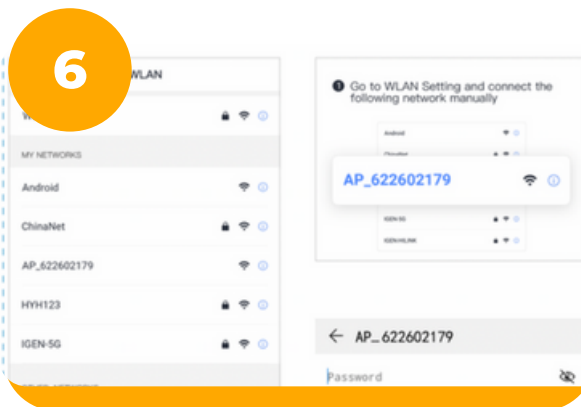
6

WLAN

W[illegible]

MY NETWORKS

Android

ChinaNet

AP_622602179

HYH123

IGEN-5G

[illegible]

Go to WLAN Setting and connect the following network manually

Android

ChinaNet

AP_622602179

IGEN-5G

IGEN-HLINK

← AP_622602179

Password